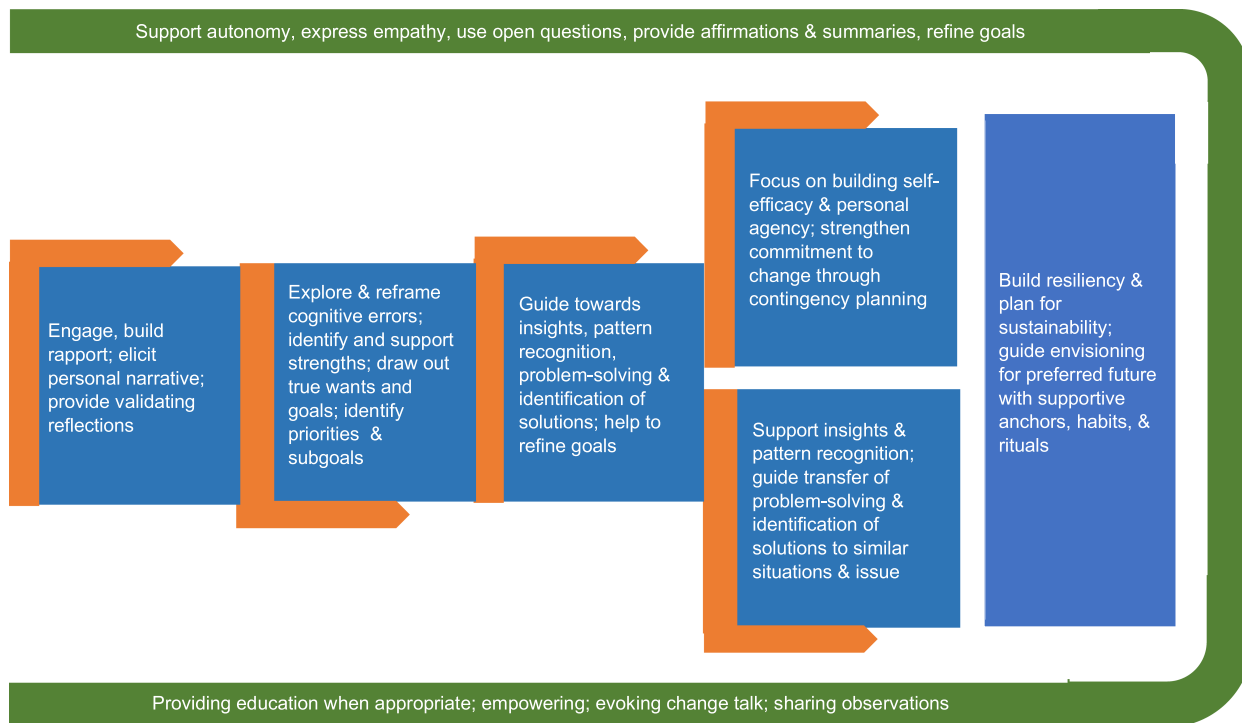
Support autonomy, express empathy, use open questions, provide affirmations & summaries, refine goals

Engage, build rapport; elicit personal narrative; provide validating reflections

Explore & reframe cognitive errors; identify and support strengths; draw out true wants and goals; identify priorities & subgoals

Guide towards insights, pattern recognition, problem-solving & identification of solutions; help to refine goals

Focus on building self-efficacy & personal agency; strengthen commitment to change through contingency planning

Support insights & pattern recognition; guide transfer of problem-solving & identification of solutions to similar situations & issue

Build resiliency & plan for sustainability; guide envisioning for preferred future with supportive anchors, habits, & rituals

Providing education when appropriate; empowering; evoking change talk; sharing observations